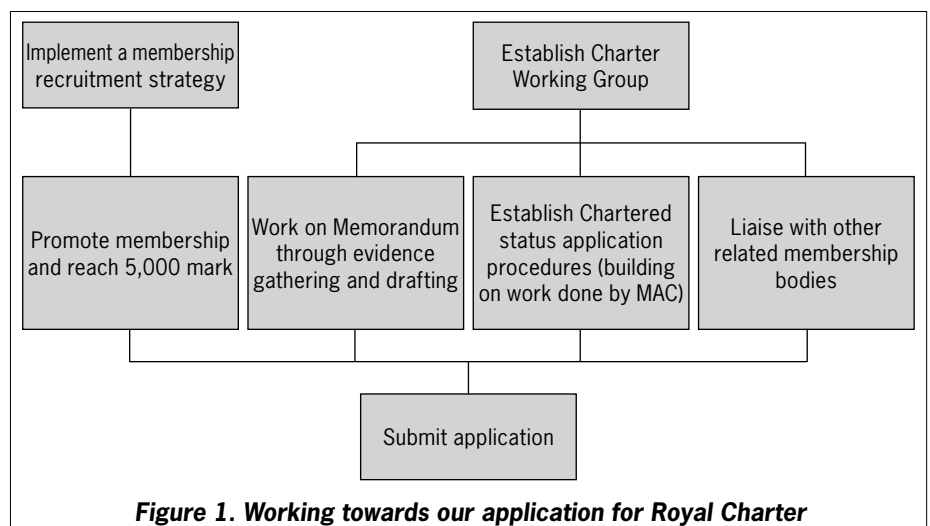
Implement a membership recruitment strategy

Establish Charter Working Group

Promote membership and reach 5,000 mark

Work on Memorandum through evidence gathering and drafting

Establish Chartered status application procedures (building on work done by MAC)

Liaise with other related membership bodies

Submit application

*Figure 1. Working towards our application for Royal Charter*